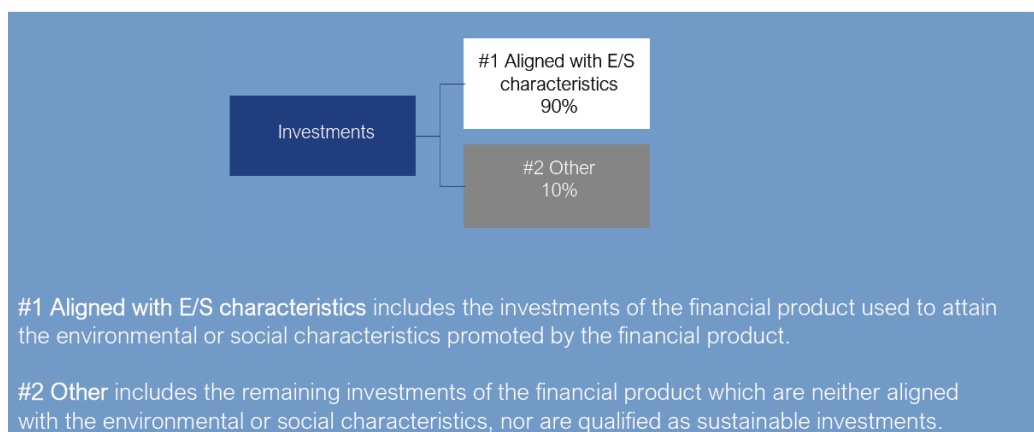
Investments

#1 Aligned with E/S characteristics 90%

#2 Other 10%

#1 Aligned with E/S characteristics includes the investments of the financial product used to attain the environmental or social characteristics promoted by the financial product.

#2 Other includes the remaining investments of the financial product which are neither aligned with the environmental or social characteristics, nor are qualified as sustainable investments.